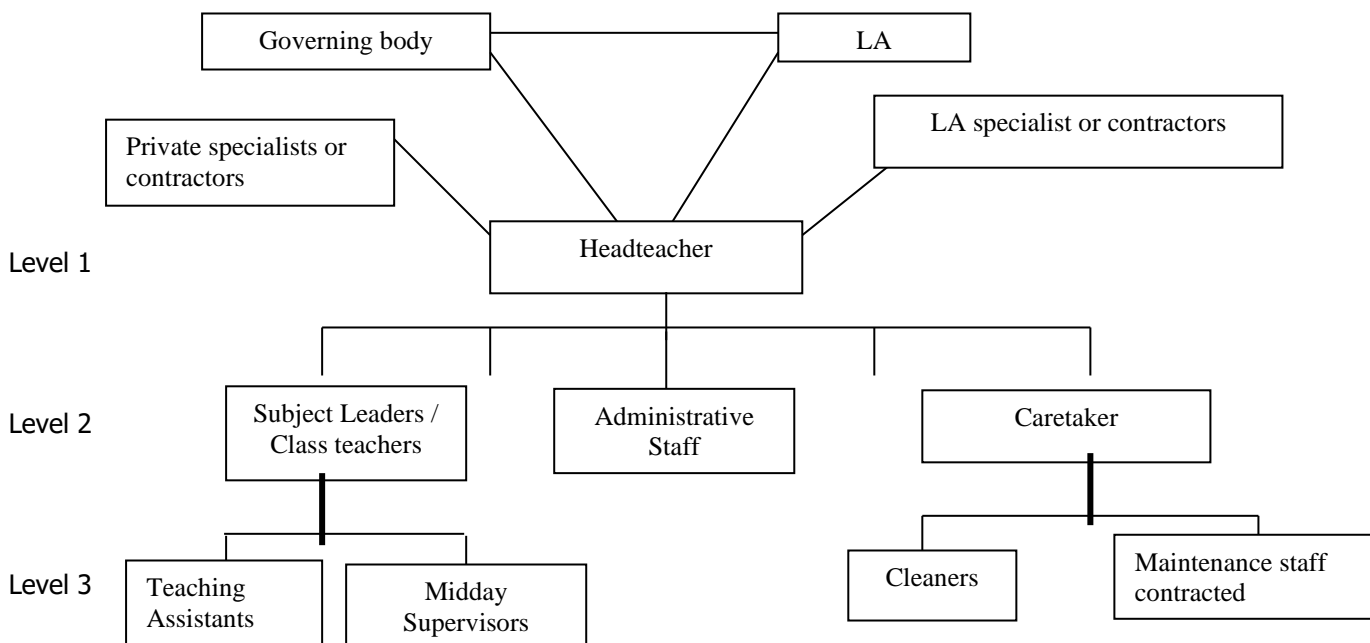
Governing body

LA

Private specialists or contractors

LA specialist or contractors

Level 1

Headteacher

Level 2

Subject Leaders / Class teachers

Administrative Staff

Caretaker

Level 3

Teaching Assistants

Midday Supervisors

Cleaners

Maintenance staff contracted